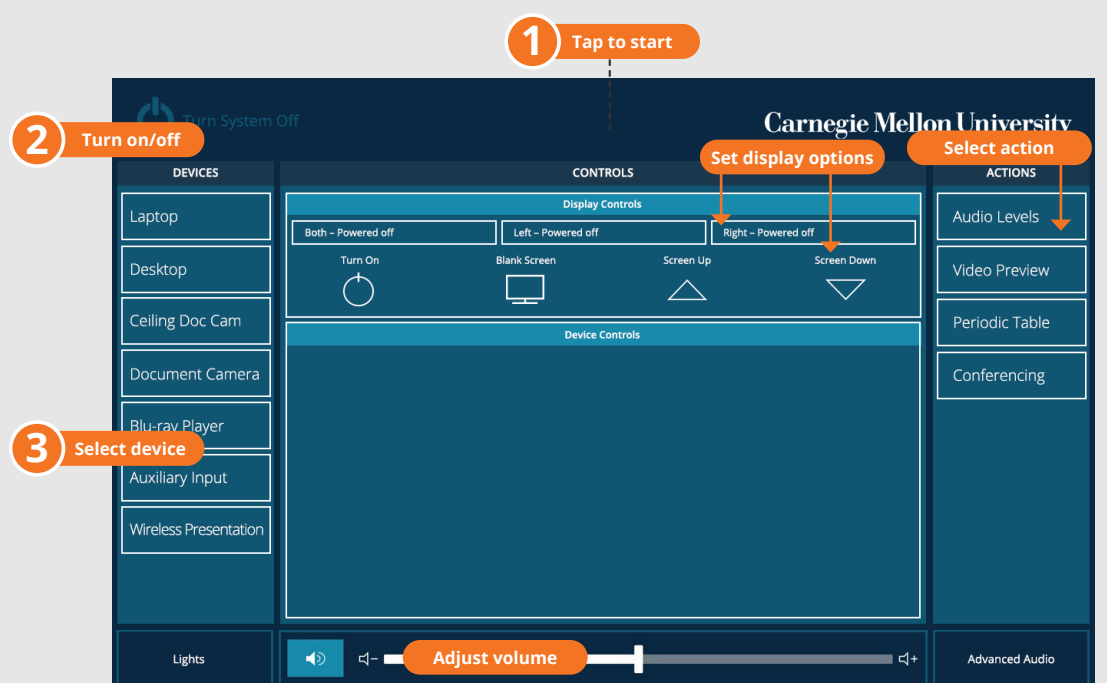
1 Tap to start

Turn System Off

Carnegie Mellon University

2 Turn on/off

DEVICES

CONTROLS

Set display options

Select action

ACTIONS

Display Controls

Both – Powered off

Left – Powered off

Right – Powered off

Turn On

Blank Screen

Screen Up

Screen Down

Device Controls

Laptop

Desktop

Ceiling Doc Cam

Document Camera

Blu-ray Player

3 Select device

Auxiliary Input

Wireless Presentation

Audio Levels

Video Preview

Periodic Table

Conferencing

Lights

Adjust volume

Advanced Audio